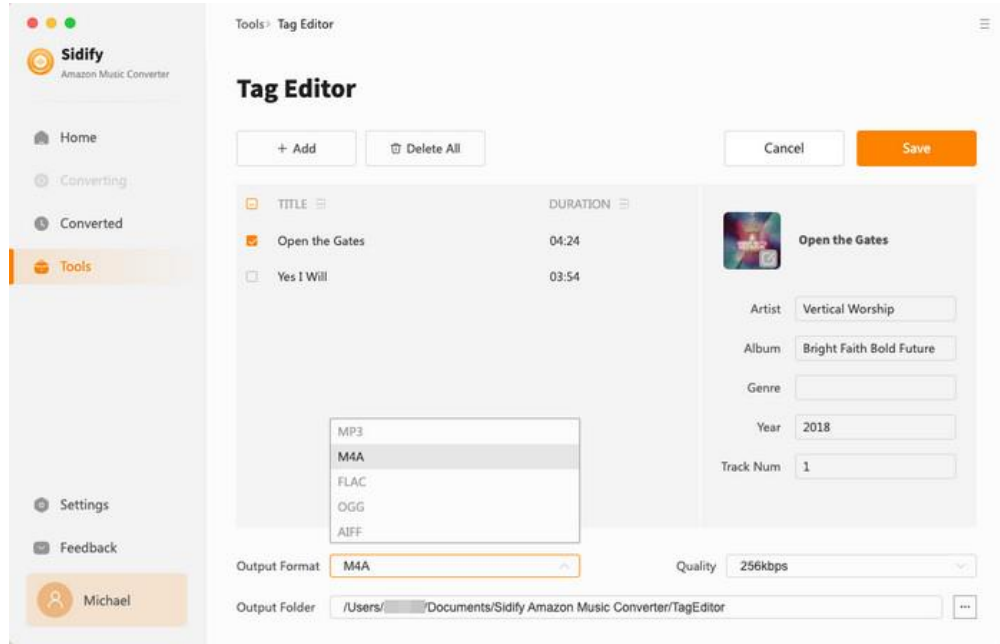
Sidify
Amazon Music Converter

Home
Converting
Converted
Tools

Settings
Feedback
Michael

Tools > Tag Editor

Tag Editor

+ Add
Delete All
Cancel
Save

| TITLE | DURATION |
|---|---|
| Open the Gates | 04:24 |
| Yes I Will | 03:54 |

Open the Gates

Artist Vertical Worship
Album Bright Faith Bold Future
Genre
Year 2018
Track Num 1

MP3
M4A
FLAC
OGG
AIFF

Output Format M4A
Quality 256kbps
Output Folder /Users/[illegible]/Documents/Sidify Amazon Music Converter/TagEditor
...